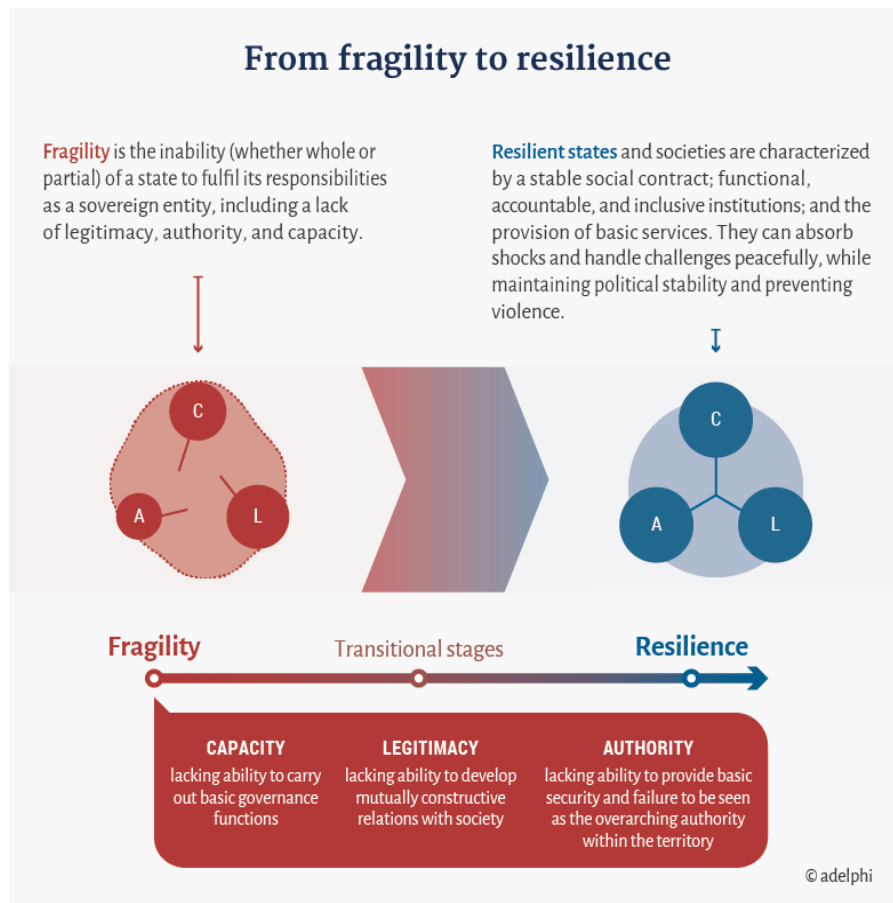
From fragility to resilience

Fragility is the inability (whether whole or partial) of a state to fulfil its responsibilities as a sovereign entity, including a lack of legitimacy, authority, and capacity.

Resilient states and societies are characterized by a stable social contract; functional, accountable, and inclusive institutions; and the provision of basic services. They can absorb shocks and handle challenges peacefully, while maintaining political stability and preventing violence.

C

A

L

C

A

L

Fragility

Transitional stages

Resilience

CAPACITY
lacking ability to carry out basic governance functions

LEGITIMACY
lacking ability to develop mutually constructive relations with society

AUTHORITY
lacking ability to provide basic security and failure to be seen as the overarching authority within the territory

© adelphi